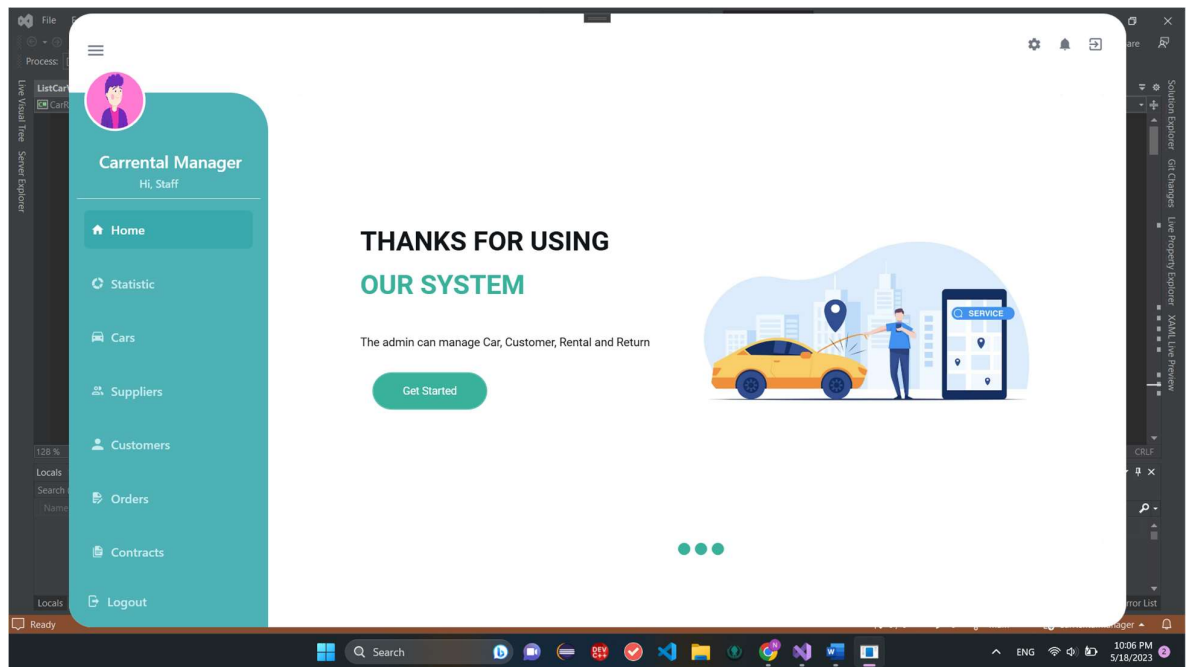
File
Process:
ListCar
CarR
Live Visual Tree
Server Explorer
128 %
Locals
Search
Name
Locals
Ready

Carrental Manager
Hi, Staff

Home
Statistic
Cars
Suppliers
Customers
Orders
Contracts
Logout

THANKS FOR USING
OUR SYSTEM

The admin can manage Car, Customer, Rental and Return

Get Started

SERVICE

are
Solution Explorer
Git Changes
Live Property Explorer
XAML Live Preview
CRLF
rror List

Search
ENG
10:06 PM
5/18/2023
2